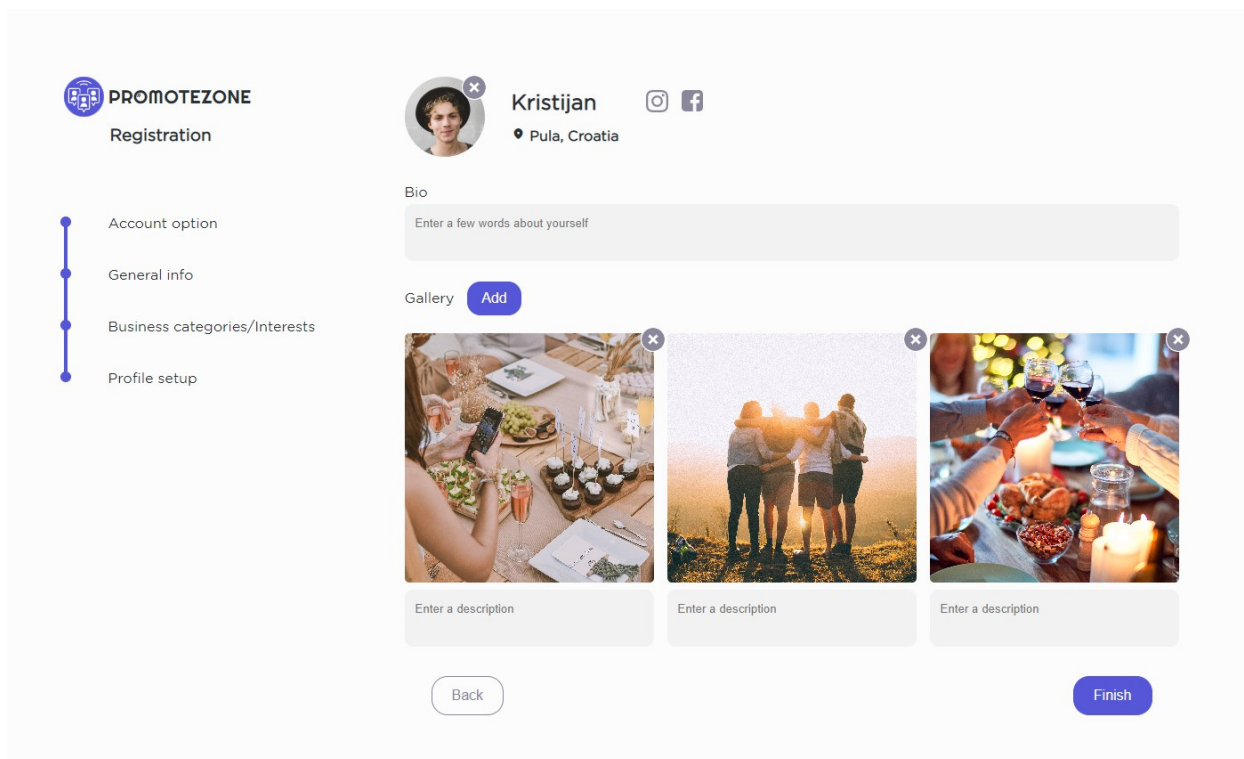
PROMOTEZONE
Registration

Account option
General info
Business categories/Interests
Profile setup

Kristijan
Pula, Croatia

Bio
Enter a few words about yourself

Gallery Add

Enter a description
Enter a description
Enter a description

Back
Finish